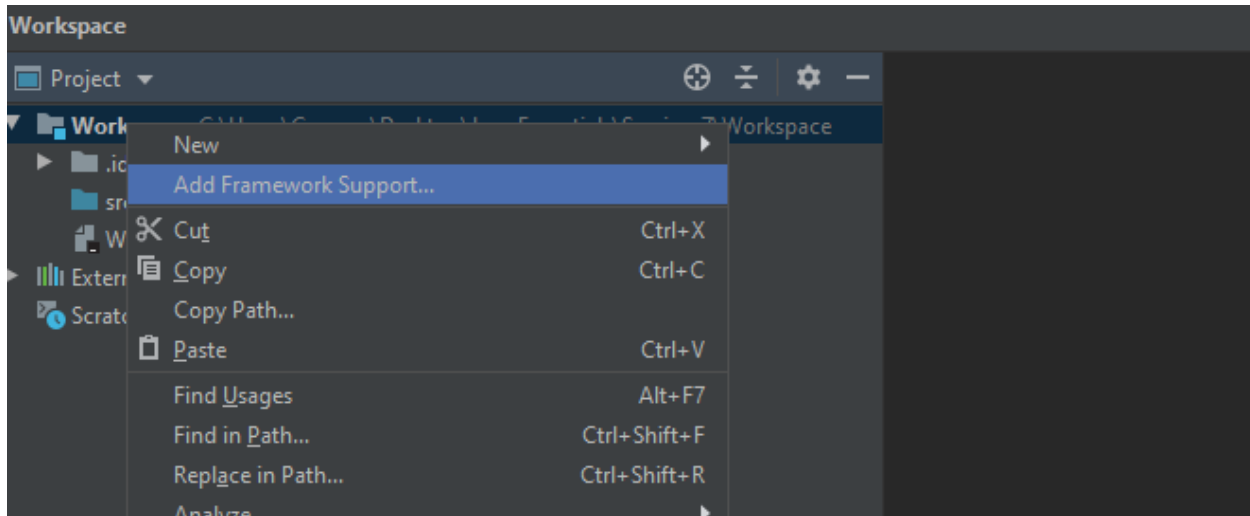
Workspace

Project

Work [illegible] Workspace

.id

src

W

Extern

Scratc

New

Add Framework Support...

Cut Ctrl+X

Copy Ctrl+C

Copy Path...

Paste Ctrl+V

Find Usages Alt+F7

Find in Path... Ctrl+Shift+F

Replace in Path... Ctrl+Shift+R

Analyze